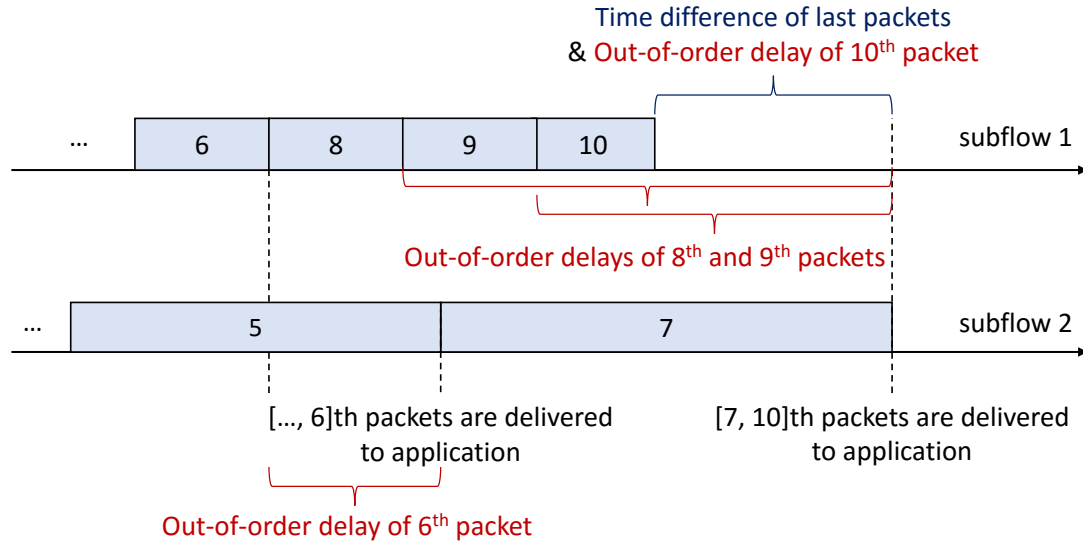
Time difference of last packets
& Out-of-order delay of 10$^{th}$ packet

… 6 8 9 10 subflow 1

Out-of-order delays of 8$^{th}$ and 9$^{th}$ packets

… 5 7 subflow 2

[…, 6]th packets are delivered to application

[7, 10]th packets are delivered to application

Out-of-order delay of 6$^{th}$ packet